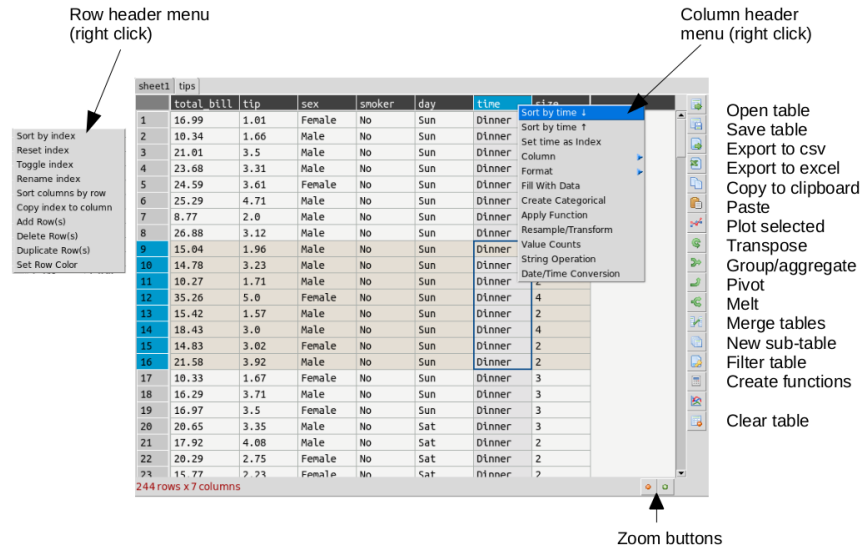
Row header menu (right click)

Column header menu (right click)

sheet1 tips

| | total_bill | tip | sex | smoker | day | time | size |
|---|---|---|---|---|---|---|---|
| 1 | 16.99 | 1.01 | Female | No | Sun | Dinner | |
| 2 | 10.34 | 1.66 | Male | No | Sun | Dinner | |
| 3 | 21.01 | 3.5 | Male | No | Sun | Dinner | |
| 4 | 23.68 | 3.31 | Male | No | Sun | Dinner | |
| 5 | 24.59 | 3.61 | Female | No | Sun | Dinner | |
| 6 | 25.29 | 4.71 | Male | No | Sun | Dinner | |
| 7 | 8.77 | 2.0 | Male | No | Sun | Dinner | |
| 8 | 26.88 | 3.12 | Male | No | Sun | Dinner | |
| 9 | 15.04 | 1.96 | Male | No | Sun | Dinner | |
| 10 | 14.78 | 3.23 | Male | No | Sun | Dinner | |
| 11 | 10.27 | 1.71 | Male | No | Sun | Dinner | 2 |
| 12 | 35.26 | 5.0 | Female | No | Sun | Dinner | 4 |
| 13 | 15.42 | 1.57 | Male | No | Sun | Dinner | 2 |
| 14 | 18.43 | 3.0 | Male | No | Sun | Dinner | 4 |
| 15 | 14.83 | 3.02 | Female | No | Sun | Dinner | 2 |
| 16 | 21.58 | 3.92 | Male | No | Sun | Dinner | 2 |
| 17 | 10.33 | 1.67 | Female | No | Sun | Dinner | 3 |
| 18 | 16.29 | 3.71 | Male | No | Sun | Dinner | 3 |
| 19 | 16.97 | 3.5 | Female | No | Sun | Dinner | 3 |
| 20 | 20.65 | 3.35 | Male | No | Sat | Dinner | 3 |
| 21 | 17.92 | 4.08 | Male | No | Sat | Dinner | 2 |
| 22 | 20.29 | 2.75 | Female | No | Sat | Dinner | 2 |
| 23 | 15.77 | 2.23 | Female | No | Sat | Dinner | 2 |

244 rows x 7 columns

Sort by index
Reset index
Toggle index
Rename index
Sort columns by row
Copy index to column
Add Row(s)
Delete Row(s)
Duplicate Row(s)
Set Row Color

Sort by time ↓
Sort by time ↑
Set time as Index
Column
Format
Fill With Data
Create Categorical
Apply Function
Resample/Transform
Value Counts
String Operation
Date/Time Conversion

Open table
Save table
Export to csv
Export to excel
Copy to clipboard
Paste
Plot selected
Transpose
Group/aggregate
Pivot
Melt
Merge tables
New sub-table
Filter table
Create functions

Clear table

Zoom buttons